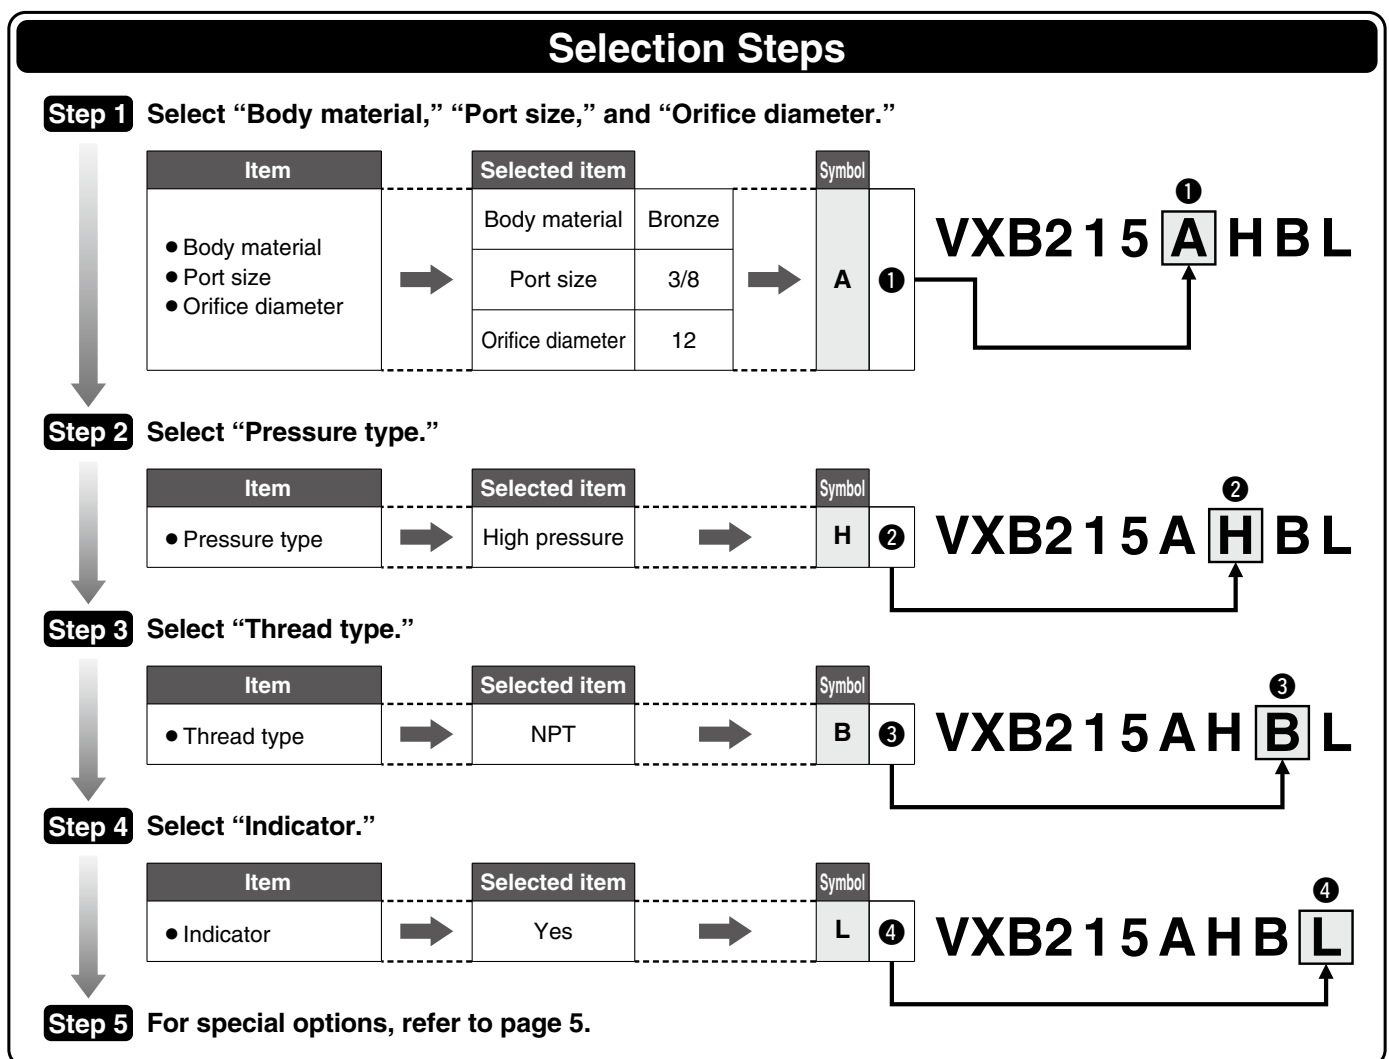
Selection Steps

Step 1 Select "Body material," "Port size," and "Orifice diameter."

| Item |
|---|
| ● Body material ● Port size ● Orifice diameter |

| Selected item | |
|---|---|
| Body material | Bronze |
| Port size | 3/8 |
| Orifice diameter | 12 |

| Symbol | |
|---|---|
| A | ❶ |

❶
VXB215 A HBL

Step 2 Select "Pressure type."

| Item | Selected item | Symbol | |
|---|---|---|---|
| ● Pressure type | High pressure | H | ❷ |

❷
VXB215A H BL

Step 3 Select "Thread type."

| Item | Selected item | Symbol | |
|---|---|---|---|
| ● Thread type | NPT | B | ❸ |

❸
VXB215AH B L

Step 4 Select "Indicator."

| Item | Selected item | Symbol | |
|---|---|---|---|
| ● Indicator | Yes | L | ❹ |

❹
VXB215AHB L

Step 5 For special options, refer to page 5.